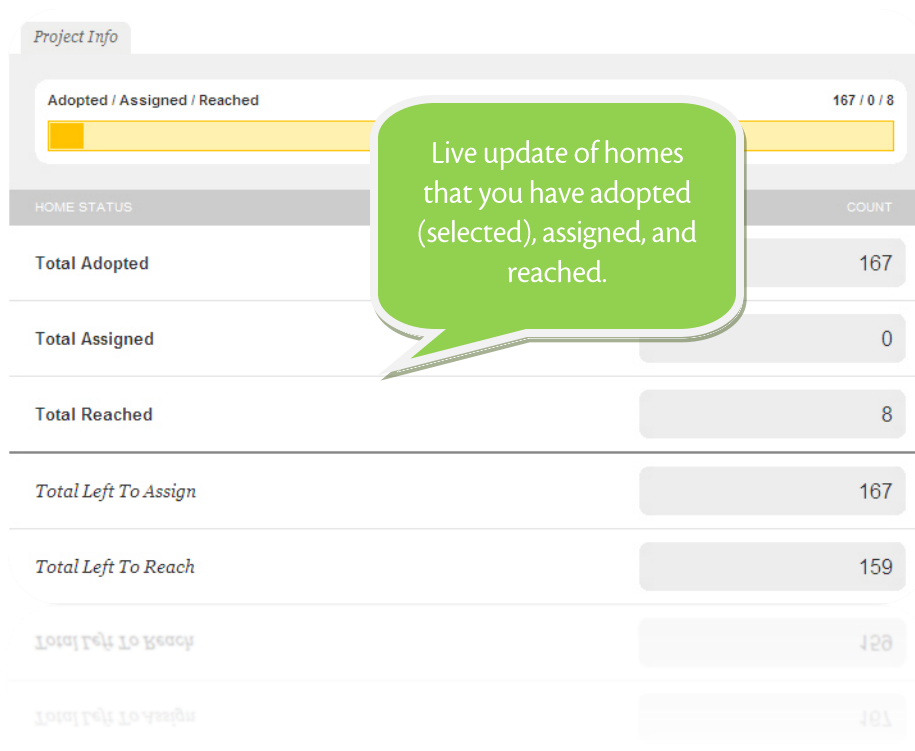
Project Info

Adopted / Assigned / Reached

167 / 0 / 8

Live update of homes that you have adopted (selected), assigned, and reached.

| HOME STATUS | COUNT |
|---|---|
| Total Adopted | 167 |
| Total Assigned | 0 |
| Total Reached | 8 |
| *Total Left To Assign* | 167 |
| *Total Left To Reach* | 159 |